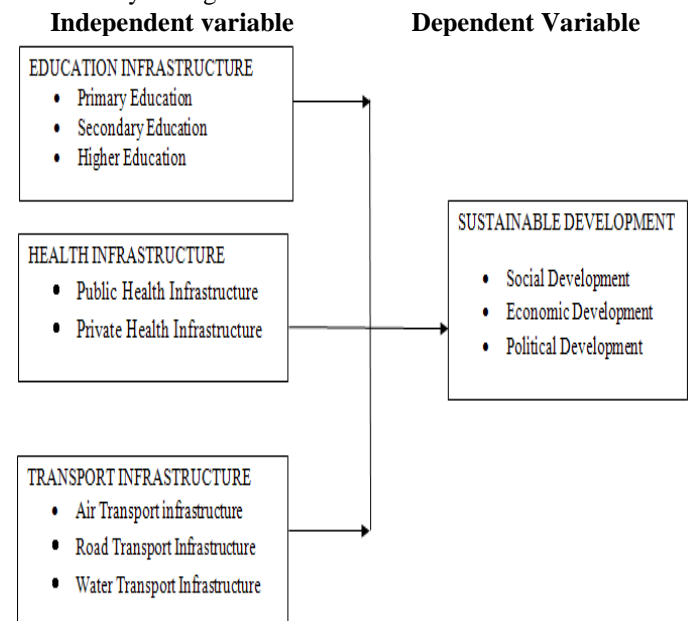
Independent variable

Dependent Variable

EDUCATION INFRASTRUCTURE
- Primary Education
- Secondary Education
- Higher Education

HEALTH INFRASTRUCTURE
- Public Health Infrastructure
- Private Health Infrastructure

TRANSPORT INFRASTRUCTURE
- Air Transport infrastructure
- Road Transport Infrastructure
- Water Transport Infrastructure

SUSTAINABLE DEVELOPMENT
- Social Development
- Economic Development
- Political Development